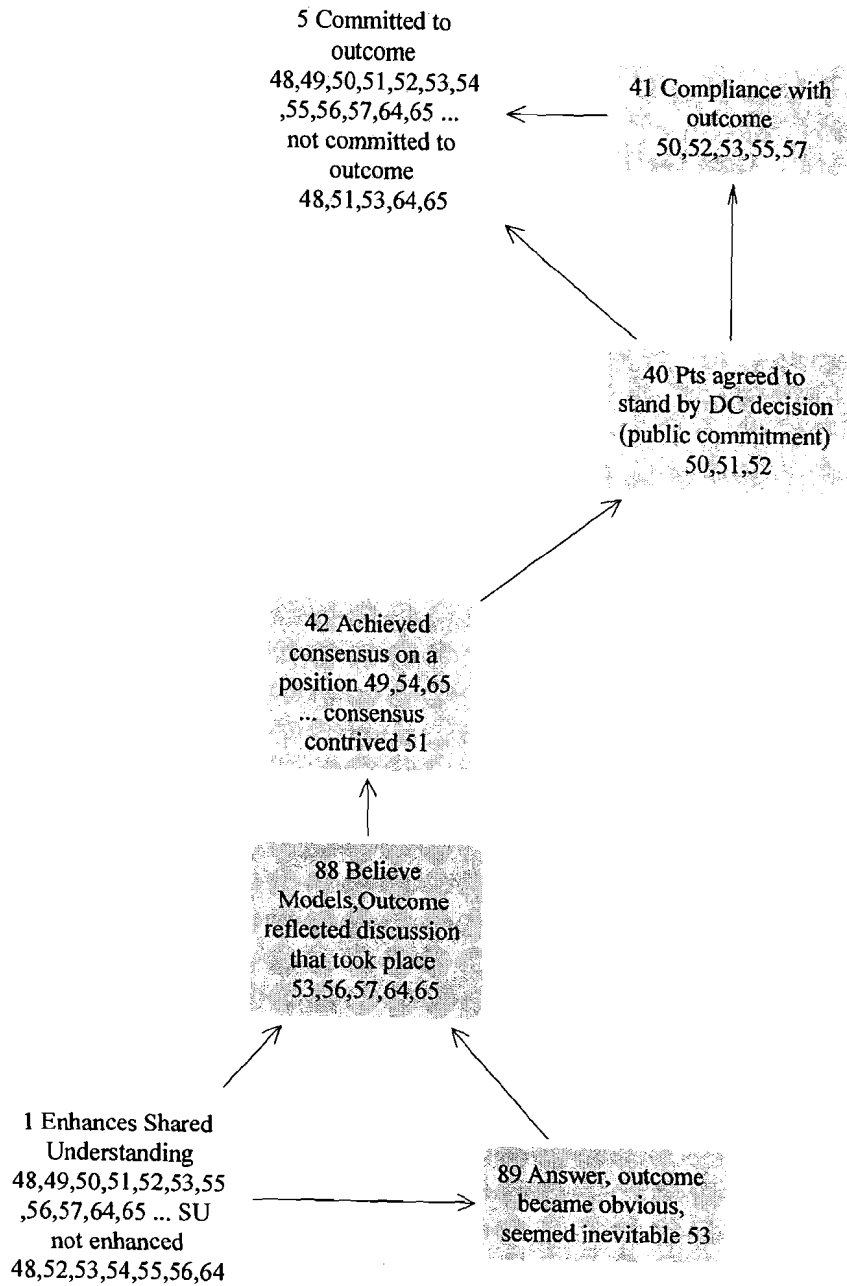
5 Committed to outcome 48,49,50,51,52,53,54 ,55,56,57,64,65 ... not committed to outcome 48,51,53,64,65

41 Compliance with outcome 50,52,53,55,57

40 Pts agreed to stand by DC decision (public commitment) 50,51,52

42 Achieved consensus on a position 49,54,65 ... consensus contrived 51

88 Believe Models,Outcome reflected discussion that took place 53,56,57,64,65

1 Enhances Shared Understanding 48,49,50,51,52,53,55 ,56,57,64,65 ... SU not enhanced 48,52,53,54,55,56,64

89 Answer, outcome became obvious, seemed inevitable 53